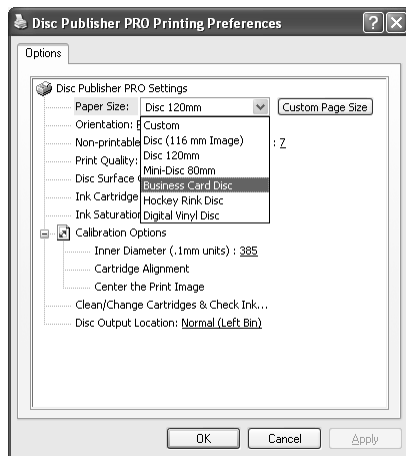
Disc Publisher PRO Printing Preferences

Options

Disc Publisher PRO Settings

Paper Size: Disc 120mm

Custom Page Size

Orientation: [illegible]

Custom
Disc (116 mm Image)
Disc 120mm
Mini-Disc 80mm
Business Card Disc
Hockey Rink Disc
Digital Vinyl Disc

Non-printable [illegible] : 7

Print Quality: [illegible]

Disc Surface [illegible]

Ink Cartridge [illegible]

Ink Saturation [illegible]

Calibration Options

Inner Diameter (.1mm units) : 385

Cartridge Alignment

Center the Print Image

Clean/Change Cartridges & Check Ink...

Disc Output Location: Normal (Left Bin)

OK Cancel Apply